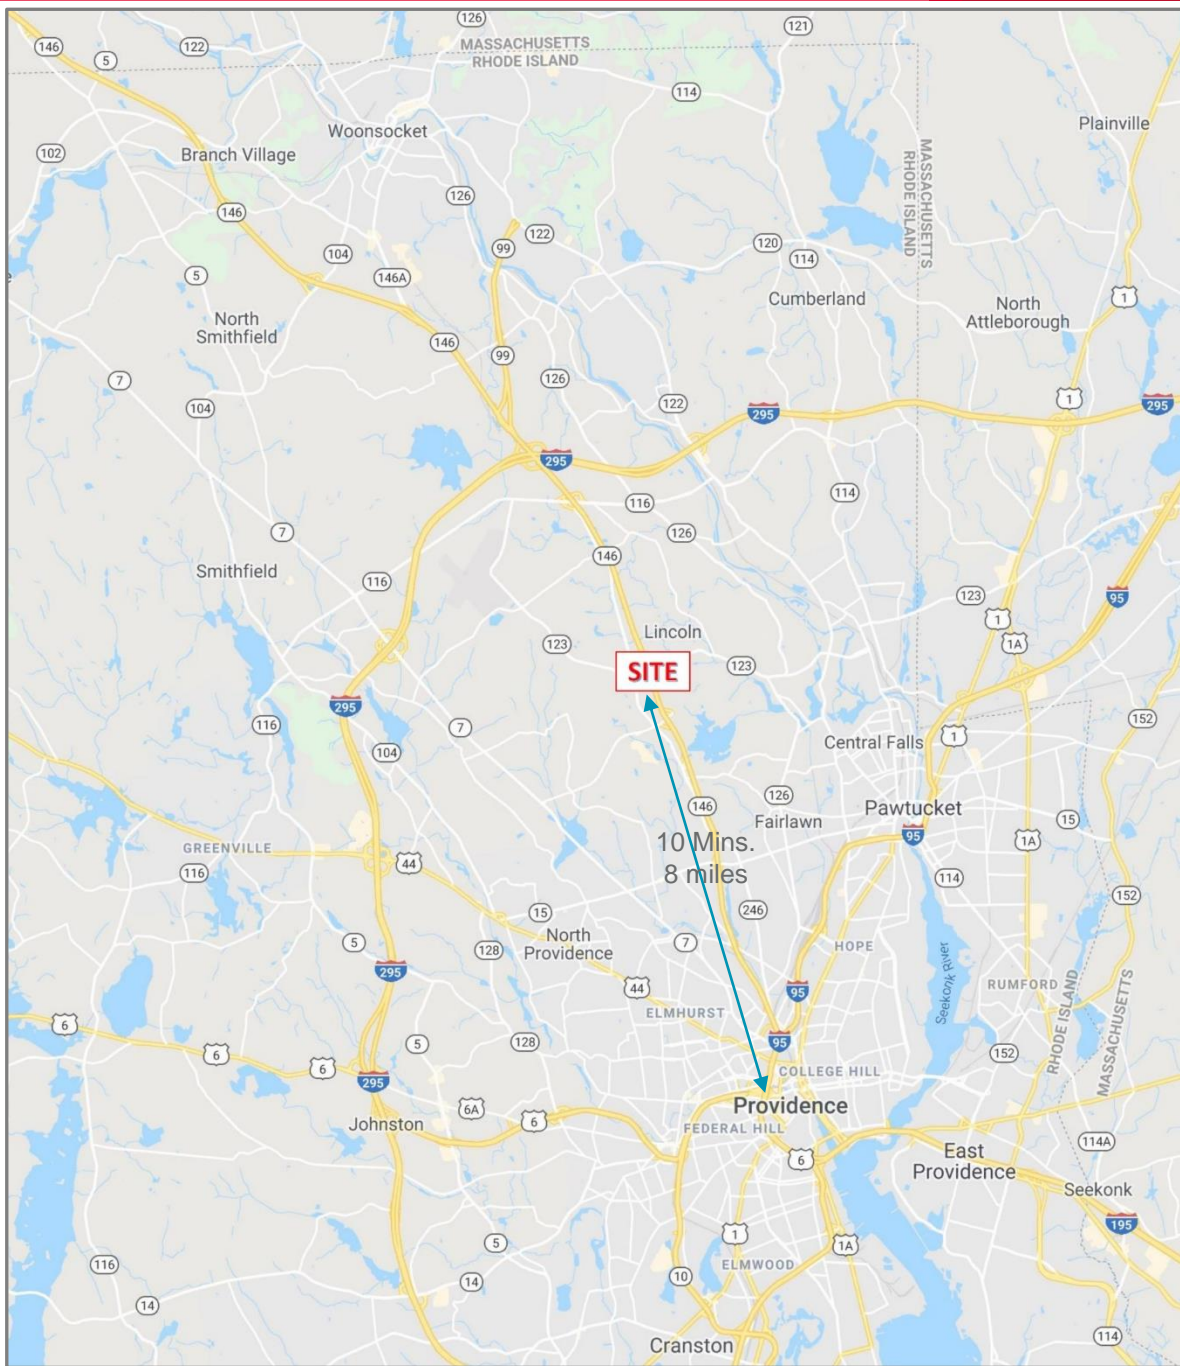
126
121
146
5
122
MASSACHUSETTS
RHODE ISLAND
114
Woonsocket
Plainville
102
Branch Village
MASSACHUSETTS
RHODE ISLAND
146
126
122
99
120
104
114
5
146A
North Smithfield
Cumberland
North Attleborough
1
146
99
7
126
104
122
295
1
295
295
116
114
7
126
146
Smithfield
116
123
95
1
Lincoln
123
1A
123
SITE
295
152
116
7
104
1
Central Falls
146
126
Fairlawn
Pawtucket
10 Mins.
8 miles
95
15
GREENVILLE
44
1A
116
114
246
152
15
North Providence
7
HOPE
5
128
Seekonk River
295
44
RUMFORD
95
RHODE ISLAND
MASSACHUSETTS
6
ELMHURST
6
128
95
152
5
6
COLLEGE HILL
295
Providence
6A
6
Johnston
FEDERAL HILL
East Providence
114A
6
Seekonk
195
1
1A
5
116
14
10
ELMWOOD
14
Cranston
114